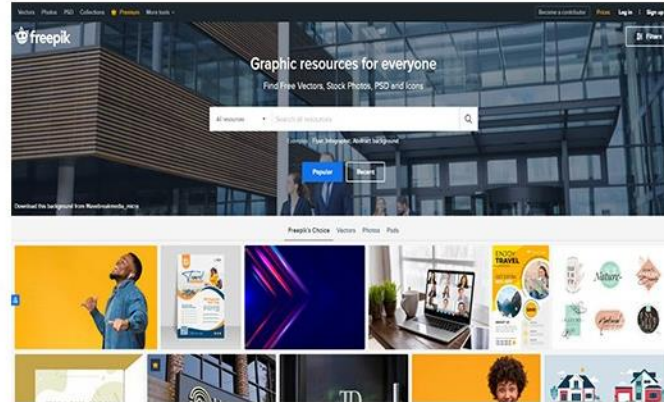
Vectors Photos PSD Collections Premium More tools

Become a contributor Pricing Log in Sign up

freepik

Filters

Graphic resources for everyone

Find Free Vectors, Stock Photos, PSD and Icons

All resources

Search all resources

Example: Flyer, Infographic, Abstract background

Popular Recent

Download this background from Wavebreakmedia_micro

Freepik's Choice Vectors Photos PSDs

Travel

ENJOY TRAVEL

Nature

TD